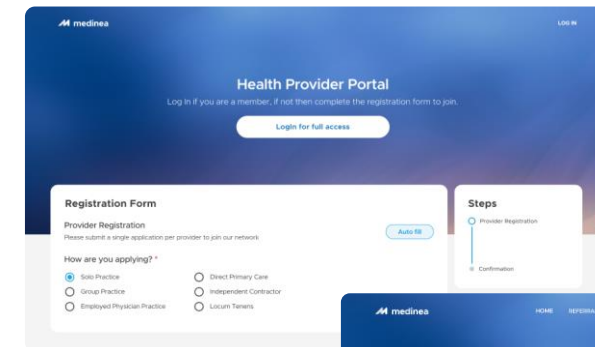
medinea

LOG IN

Health Provider Portal

Log in if you are a member, if not then complete the registration form to join.

Login for full access

Registration Form

Provider Registration

Please submit a single application per provider to join our network

Auto fill

How are you applying? *

Solo Practice

Group Practice

Employed Physician Practice

Direct Primary Care

Independent Contractor

Locum Tenens

Steps

Provider Registration

Confirmation

medinea

HOME

REFERRA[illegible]